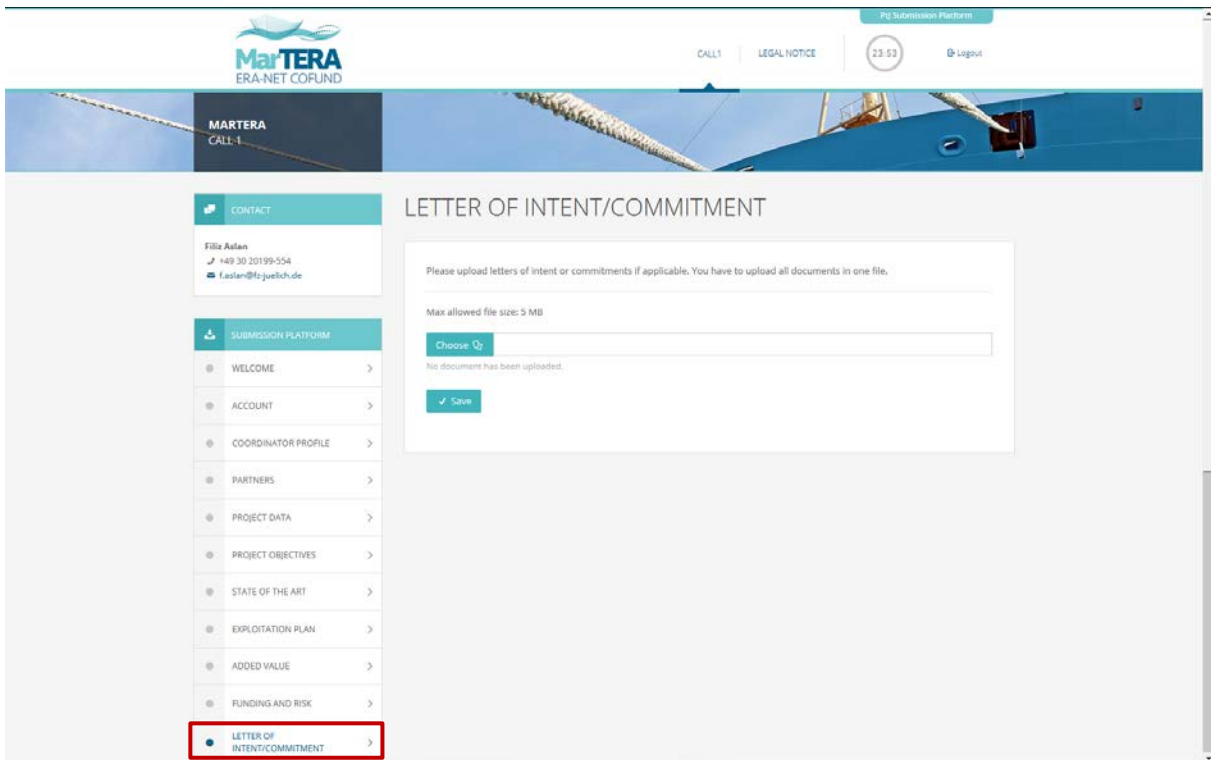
MarTERA
ERA-NET COFUND

Pq Submission Platform

CALL1 | LEGAL NOTICE | 23:53 | Logout

MARTERA
CALL 1

CONTACT

Filiz Aslan
+49 30 20199-554
f.aslan@fz-juelich.de

SUBMISSION PLATFORM

WELCOME
ACCOUNT
COORDINATOR PROFILE
PARTNERS
PROJECT DATA
PROJECT OBJECTIVES
STATE OF THE ART
EXPLOITATION PLAN
ADDED VALUE
FUNDING AND RISK
LETTER OF INTENT/COMMITMENT

LETTER OF INTENT/COMMITMENT

Please upload letters of intent or commitments if applicable. You have to upload all documents in one file.

Max allowed file size: 5 MB

Choose

No document has been uploaded.

Save